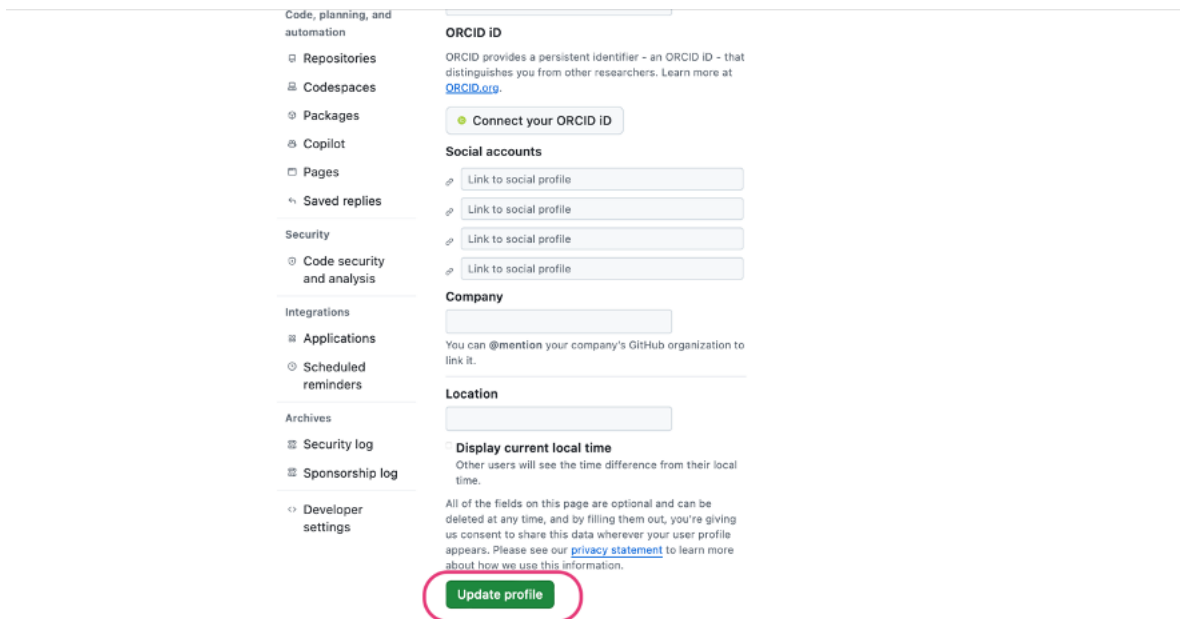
Code, planning, and automation

Repositories

Codespaces

Packages

Copilot

Pages

Saved replies

Security

Code security and analysis

Integrations

Applications

Scheduled reminders

Archives

Security log

Sponsorship log

Developer settings

ORCID iD

ORCID provides a persistent identifier - an ORCID iD - that distinguishes you from other researchers. Learn more at ORCID.org.

Connect your ORCID iD

Social accounts

Link to social profile

Link to social profile

Link to social profile

Link to social profile

Company

You can @mention your company's GitHub organization to link it.

Location

Display current local time

Other users will see the time difference from their local time.

All of the fields on this page are optional and can be deleted at any time, and by filling them out, you're giving us consent to share this data wherever your user profile appears. Please see our privacy statement to learn more about how we use this information.

Update profile